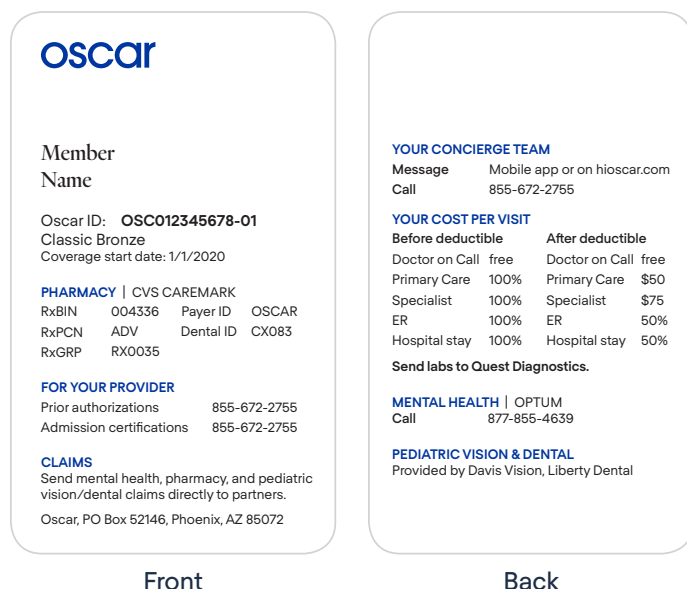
oscar

Member
Name

Oscar ID: **OSC012345678-01**
Classic Bronze
Coverage start date: 1/1/2020

PHARMACY | CVS CAREMARK

| | | | |
|---|---|---|---|
| RxBIN | 004336 | Payer ID | OSCAR |
| RxPCN | ADV | Dental ID | CX083 |
| RxGRP | RX0035 | | |

FOR YOUR PROVIDER

| | |
|---|---|
| Prior authorizations | 855-672-2755 |
| Admission certifications | 855-672-2755 |

CLAIMS
Send mental health, pharmacy, and pediatric vision/dental claims directly to partners.

Oscar, PO Box 52146, Phoenix, AZ 85072

Front

YOUR CONCIERGE TEAM

| | |
|---|---|
| Message | Mobile app or on hioscar.com |
| Call | 855-672-2755 |

YOUR COST PER VISIT

| Before deductible | | After deductible | |
|---|---|---|---|
| Doctor on Call | free | Doctor on Call | free |
| Primary Care | 100% | Primary Care | $50 |
| Specialist | 100% | Specialist | $75 |
| ER | 100% | ER | 50% |
| Hospital stay | 100% | Hospital stay | 50% |

Send labs to Quest Diagnostics.

MENTAL HEALTH | OPTUM
Call 877-855-4639

PEDIATRIC VISION & DENTAL
Provided by Davis Vision, Liberty Dental

Back